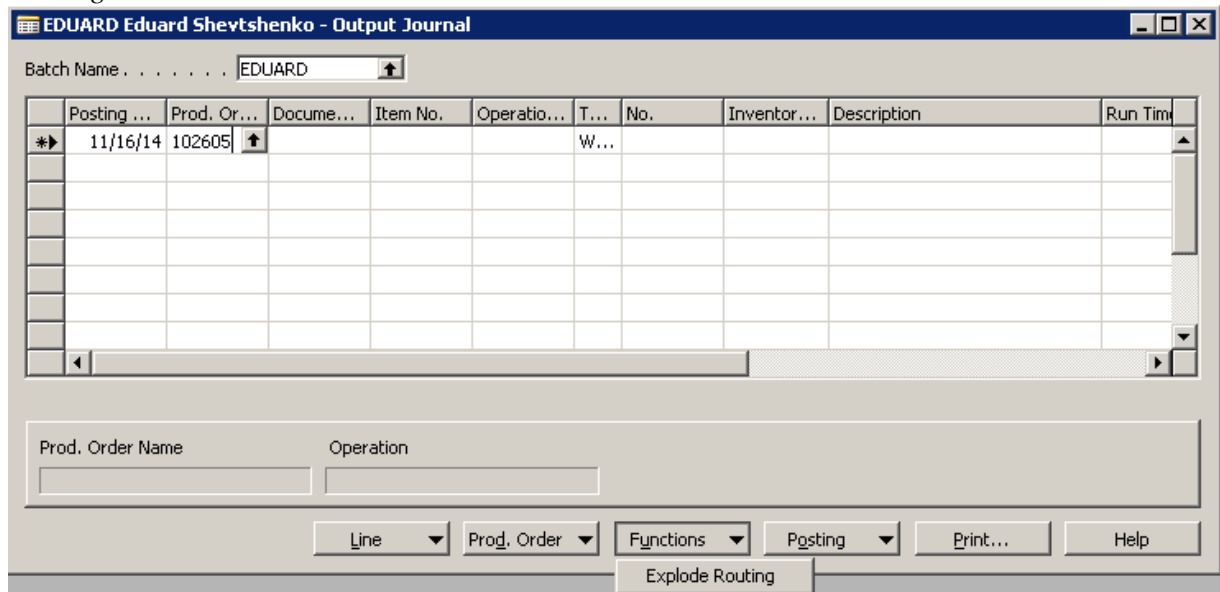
EDUARD Eduard Shevtshenko - Output Journal

Batch Name . . . . . . . EDUARD

| Posting ... | Prod. Or... | Docume... | Item No. | Operatio... | T... | No. | Inventor... | Description | Run Tim |
|---|---|---|---|---|---|---|---|---|---|
| 11/16/14 | 102605 | | | | W... | | | | |

Prod. Order Name

Operation

Line

Prod. Order

Functions

Posting

Print...

Help

Explode Routing